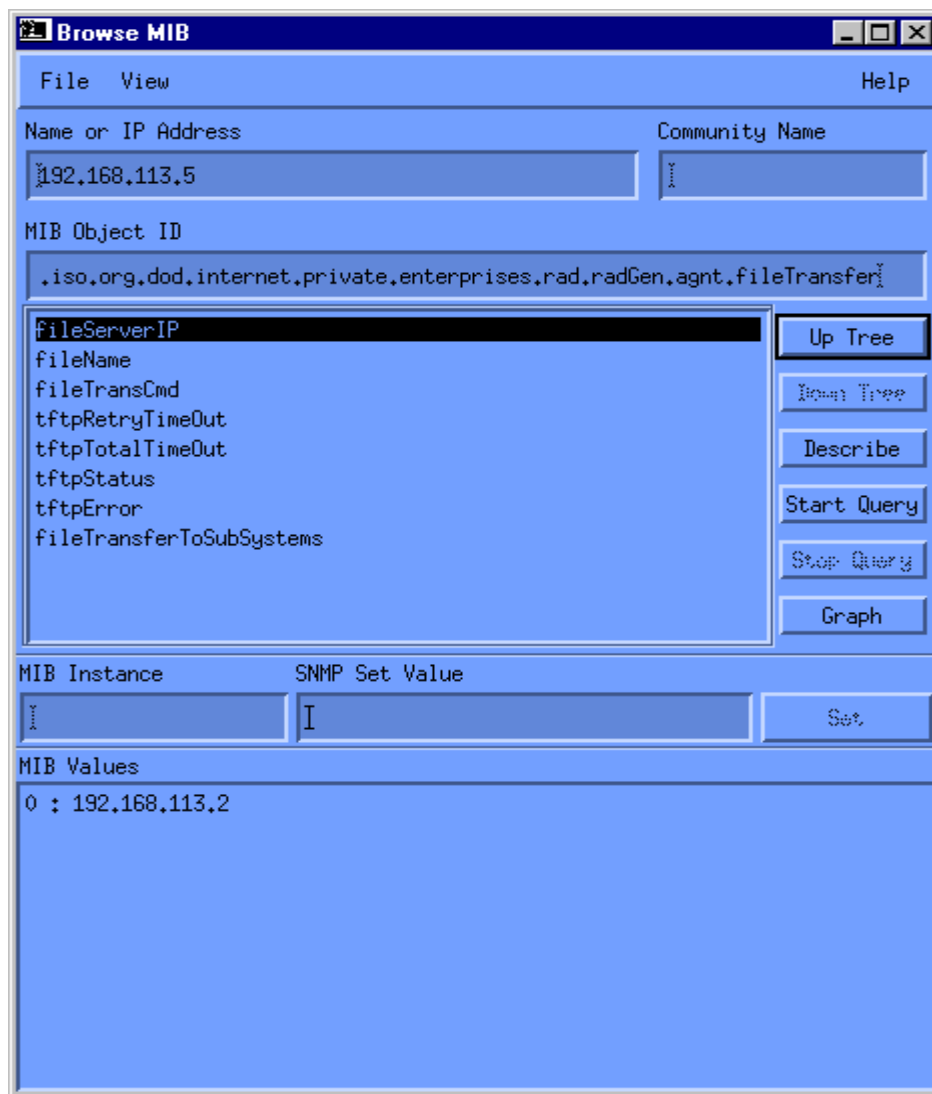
Browse MIB

File View Help

Name or IP Address

192.168.113.5

Community Name

MIB Object ID

.iso.org.dod.internet.private.enterprises.rad.radGen.agnt.fileTransfer

fileServerIP
fileName
fileTransCmd
tftpRetryTimeOut
tftpTotalTimeOut
tftpStatus
tftpError
fileTransferToSubSystems

Up Tree

Down Tree

Describe

Start Query

Stop Query

Graph

MIB Instance

SNMP Set Value

Set

MIB Values

0 : 192.168.113.2